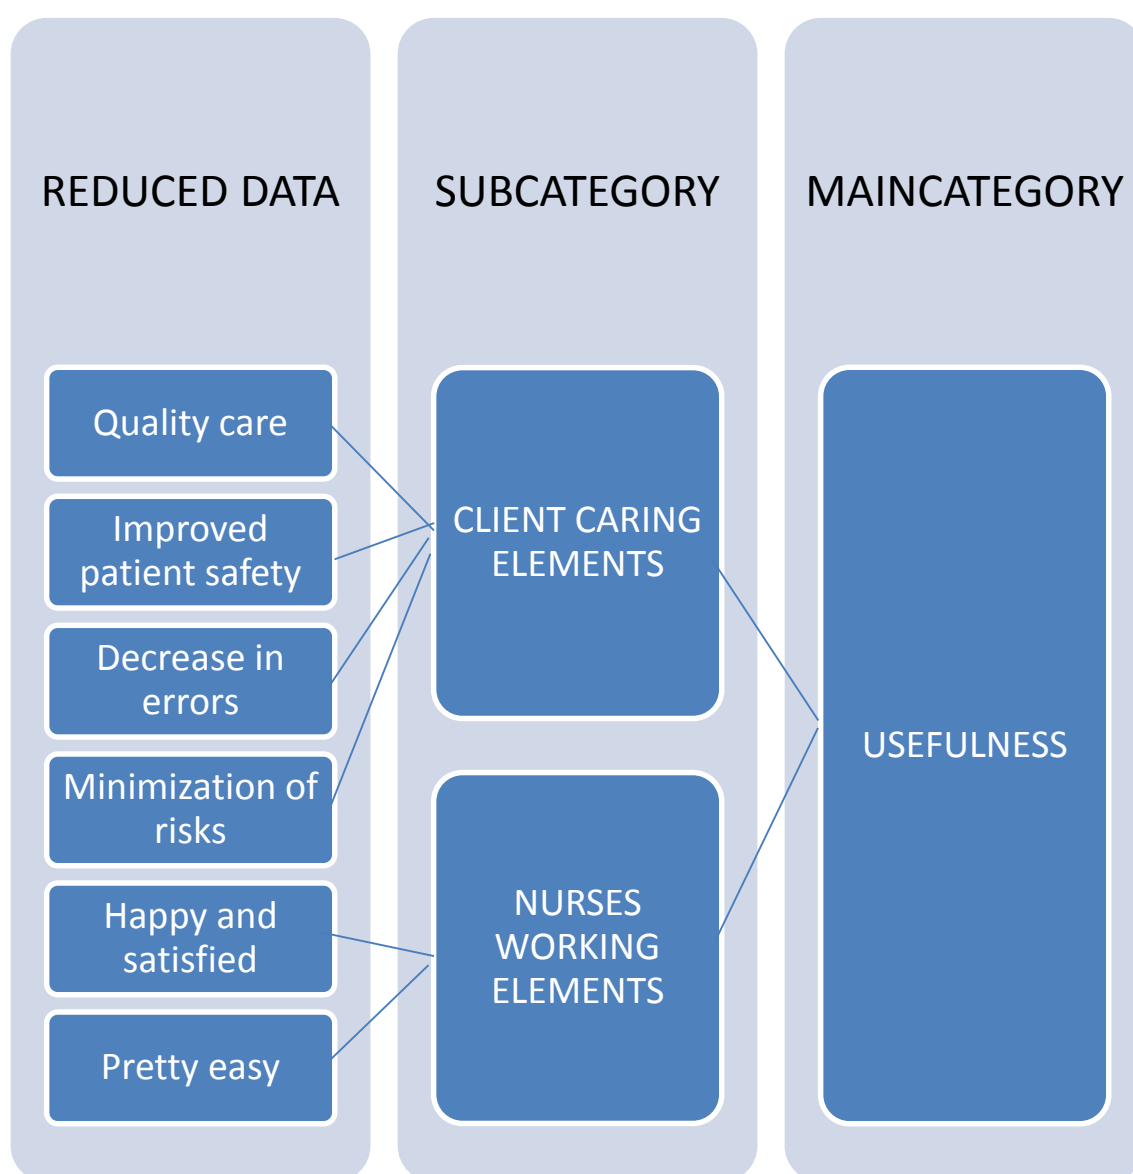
REDUCED DATA

SUBCATEGORY

MAINCATEGORY

Quality care

Improved patient safety

Decrease in errors

Minimization of risks

Happy and satisfied

Pretty easy

CLIENT CARING ELEMENTS

NURSES WORKING ELEMENTS

USEFULNESS